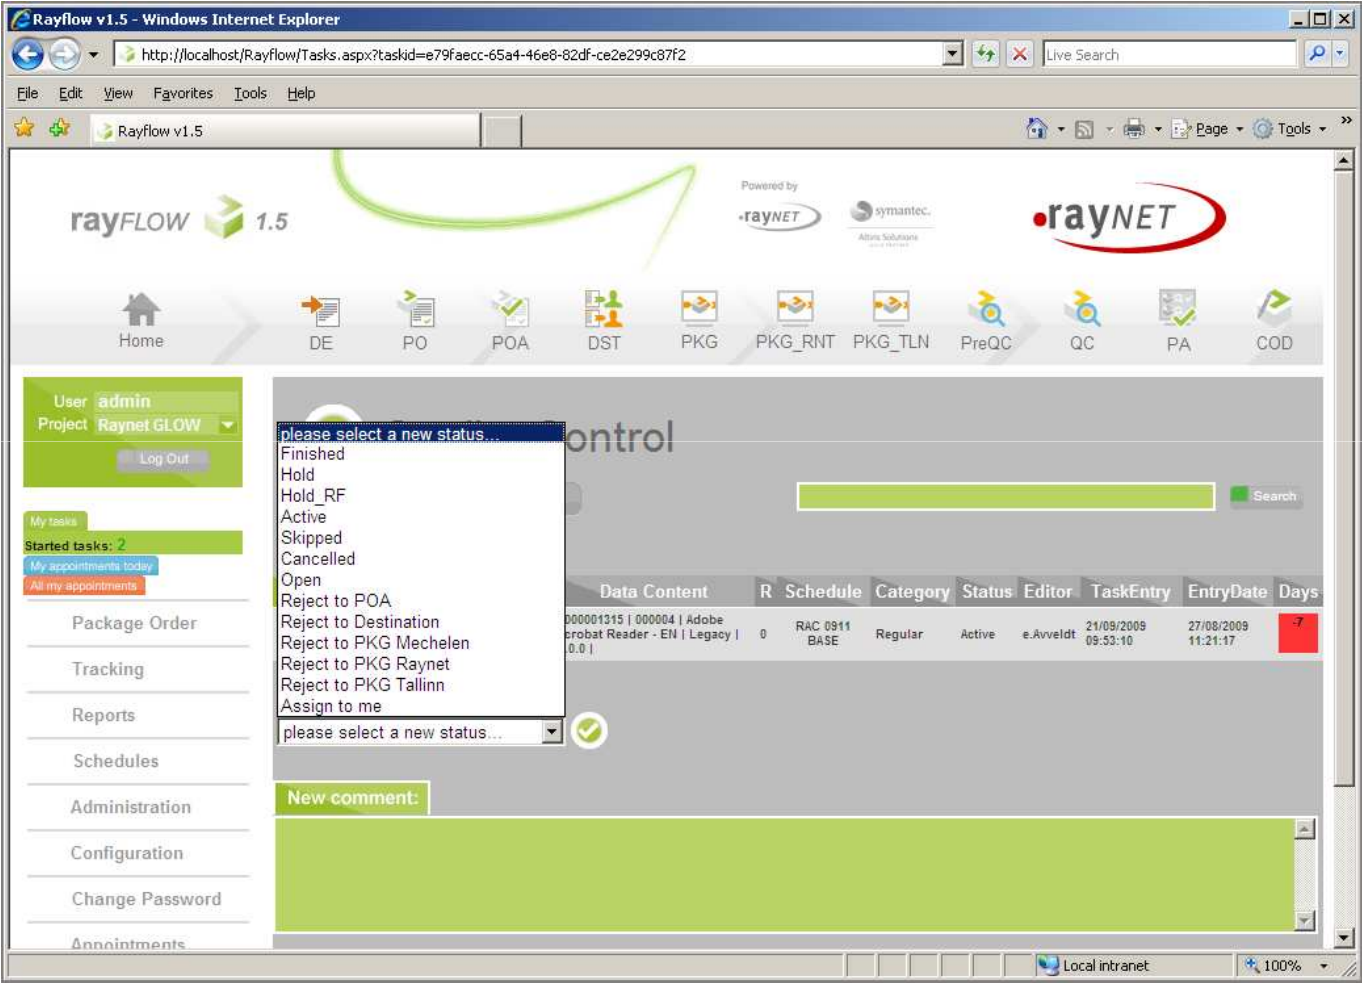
Rayflow v1.5 - Windows Internet Explorer

http://localhost/Rayflow/Tasks.aspx?taskid=e79faecc-65a4-46e8-82df-ce2e299c87f2

Live Search

File Edit View Favorites Tools Help

Rayflow v1.5

Page Tools

rayFLOW 1.5

Powered by

raynet

symantec.

Altiris Solutions

raynet

Home DE PO POA DST PKG PKG_RNT PKG_TLN PreQC QC PA COD

User admin
Project Raynet GLOW
Log Out

My tasks
Started tasks: 2
My appointments today
All my appointments

Package Order
Tracking
Reports
Schedules
Administration
Configuration
Change Password
Appointments

ontrol

please select a new status...
Finished
Hold
Hold_RF
Active
Skipped
Cancelled
Open
Reject to POA
Reject to Destination
Reject to PKG Mechelen
Reject to PKG Raynet
Reject to PKG Tallinn
Assign to me

Search

| Data Content | R | Schedule | Category | Status | Editor | TaskEntry | EntryDate | Days |
|---|---|---|---|---|---|---|---|---|
| 000001315 \| 000004 \| Adobe crobat Reader - EN \| Legacy \| .0.0 \| | 0 | RAC 0911 BASE | Regular | Active | e.Avveldt | 21/09/2009 09:53:10 | 27/08/2009 11:21:17 | -7 |

please select a new status...

New comment:

Local intranet 100%